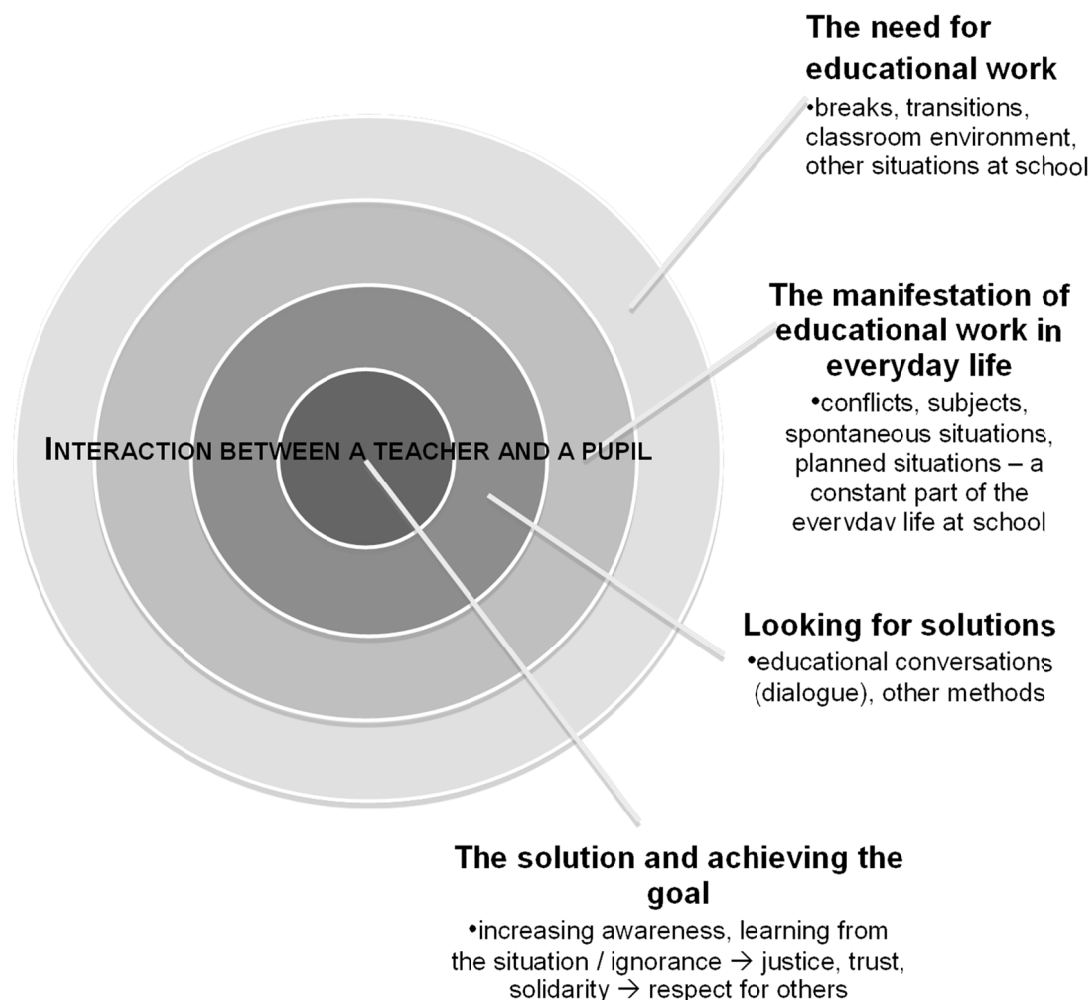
The need for educational work

•breaks, transitions, classroom environment, other situations at school

The manifestation of educational work in everyday life

•conflicts, subjects, spontaneous situations, planned situations – a constant part of the everyday life at school

INTERACTION BETWEEN A TEACHER AND A PUPIL

Looking for solutions

•educational conversations (dialogue), other methods

The solution and achieving the goal

•increasing awareness, learning from the situation / ignorance → justice, trust, solidarity → respect for others